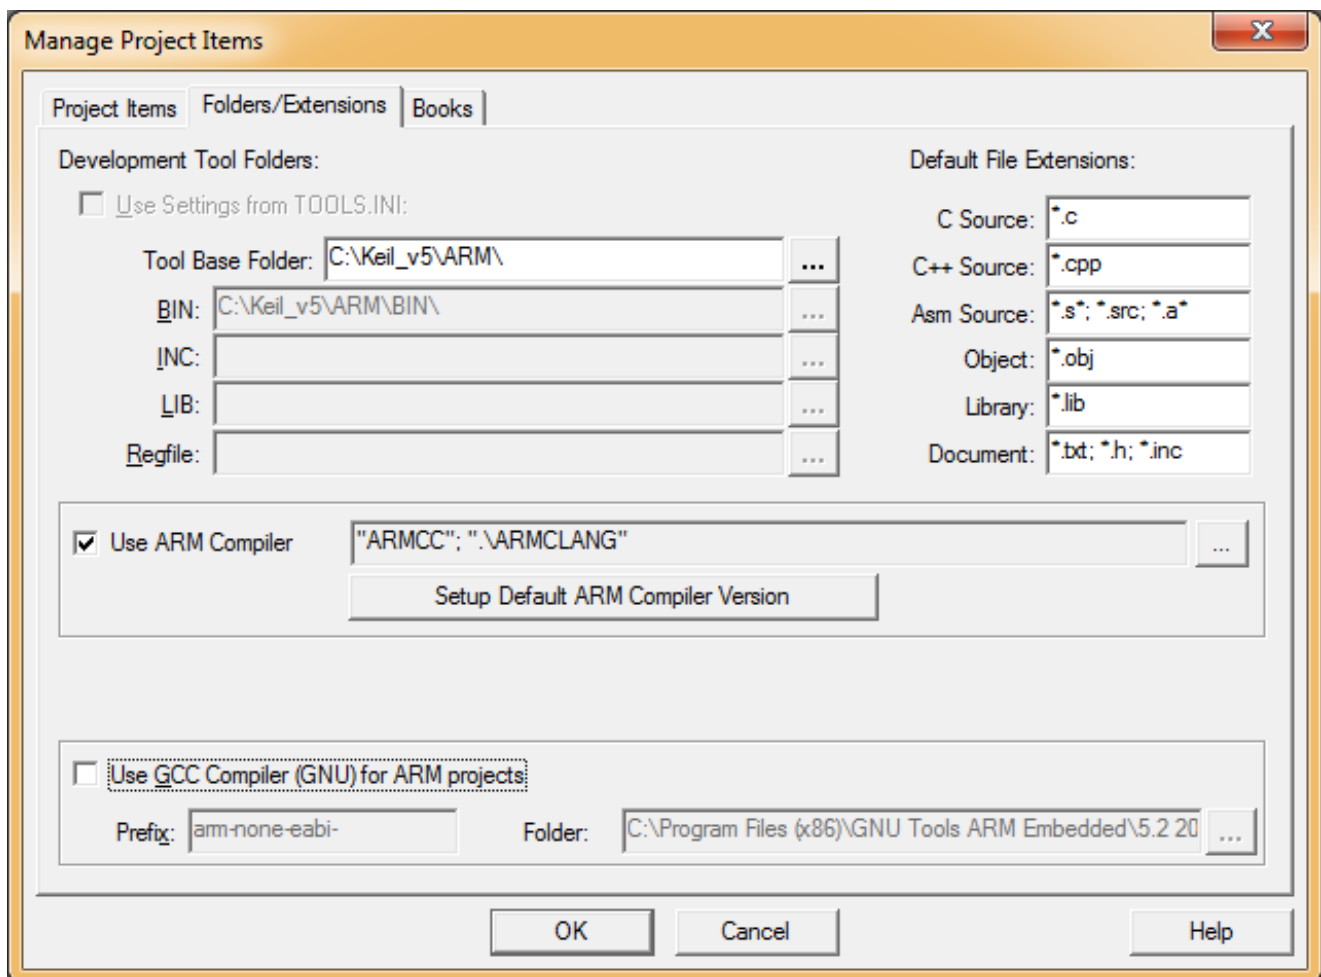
Manage Project Items

X

Project Items | Folders/Extensions | Books

Development Tool Folders:

Use Settings from TOOLS.INI:

Tool Base Folder: C:\Keil_v5\ARM\ ...

BIN: C:\Keil_v5\ARM\BIN\ ...

INC: ...

LIB: ...

Regfile: ...

Default File Extensions:

C Source: *.c

C++ Source: *.cpp

Asm Source: *.s*; *.src; *.a*

Object: *.obj

Library: *.lib

Document: *.txt; *.h; *.inc

Use ARM Compiler "ARMCC"; ".\ARMCLANG" ...

Setup Default ARM Compiler Version

Use GCC Compiler (GNU) for ARM projects

Prefix: arm-none-eabi-

Folder: C:\Program Files (x86)\GNU Tools ARM Embedded\5.2 20 ...

OK

Cancel

Help